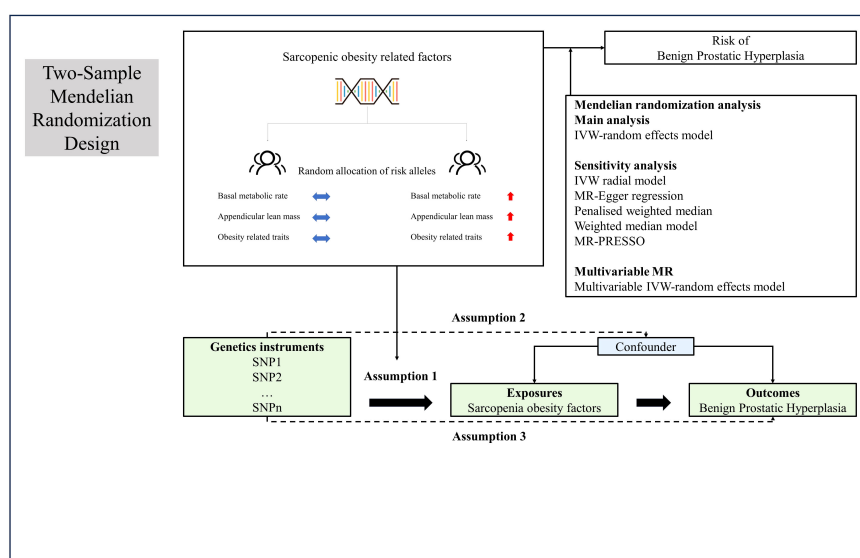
Two-Sample Mendelian Randomization Design

Sarcopenic obesity related factors

Random allocation of risk alleles

Basal metabolic rate
Appendicular lean mass
Obesity related traits

Basal metabolic rate
Appendicular lean mass
Obesity related traits

Risk of
Benign Prostatic Hyperplasia

**Mendelian randomization analysis**
**Main analysis**
IVW-random effects model

**Sensitivity analysis**
IVW radial model
MR-Egger regression
Penalised weighted median
Weighted median model
MR-PRESSO

**Multivariable MR**
Multivariable IVW-random effects model

Assumption 2

**Genetics instruments**
SNP1
SNP2
…
SNPn

Assumption 1

Confounder

**Exposures**
Sarcopenia obesity factors

**Outcomes**
Benign Prostatic Hyperplasia

Assumption 3